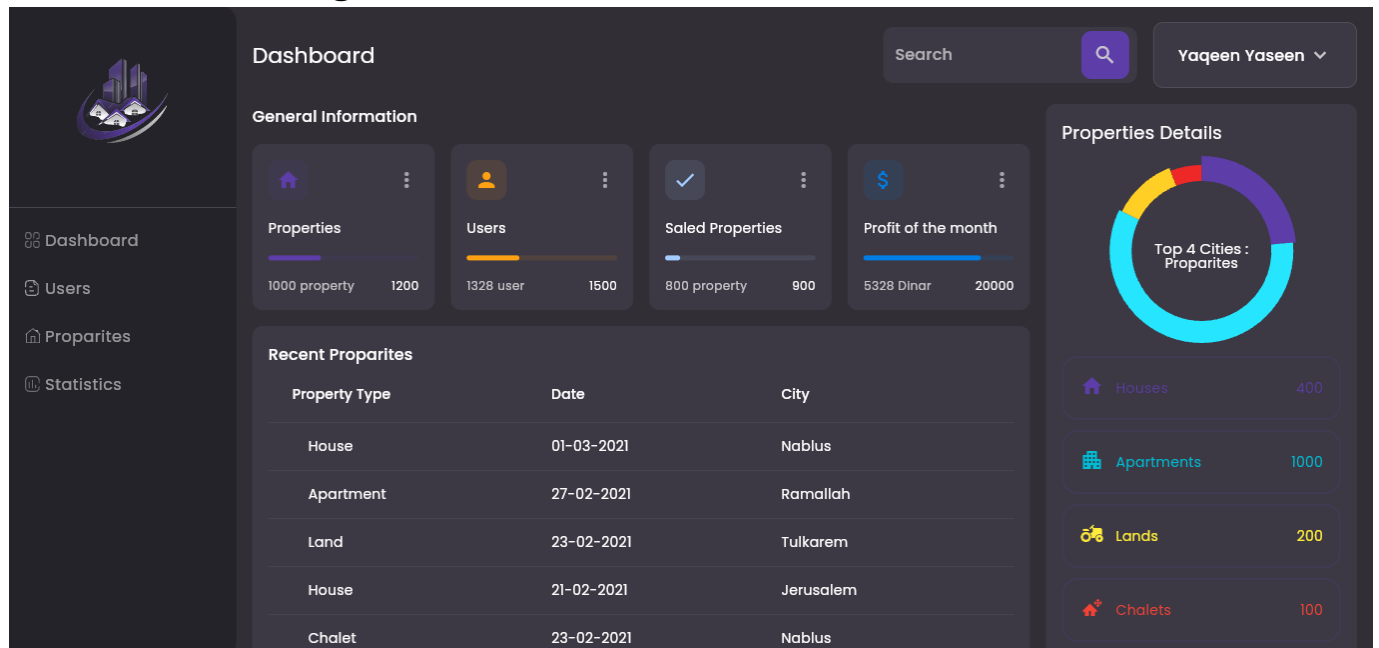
Dashboard

Search

Yaqeen Yaseen

Dashboard
Users
Proparites
Statistics

General Information

Properties
1000 property 1200

Users
1328 user 1500

Saled Properties
800 property 900

Profit of the month
5328 Dinar 20000

Recent Proparites

| Property Type | Date | City |
|---|---|---|
| House | 01-03-2021 | Nablus |
| Apartment | 27-02-2021 | Ramallah |
| Land | 23-02-2021 | Tulkarem |
| House | 21-02-2021 | Jerusalem |
| Chalet | 23-02-2021 | Nablus |

Properties Details

Top 4 Cities : Proparites

Houses 400
Apartments 1000
Lands 200
Chalets 100